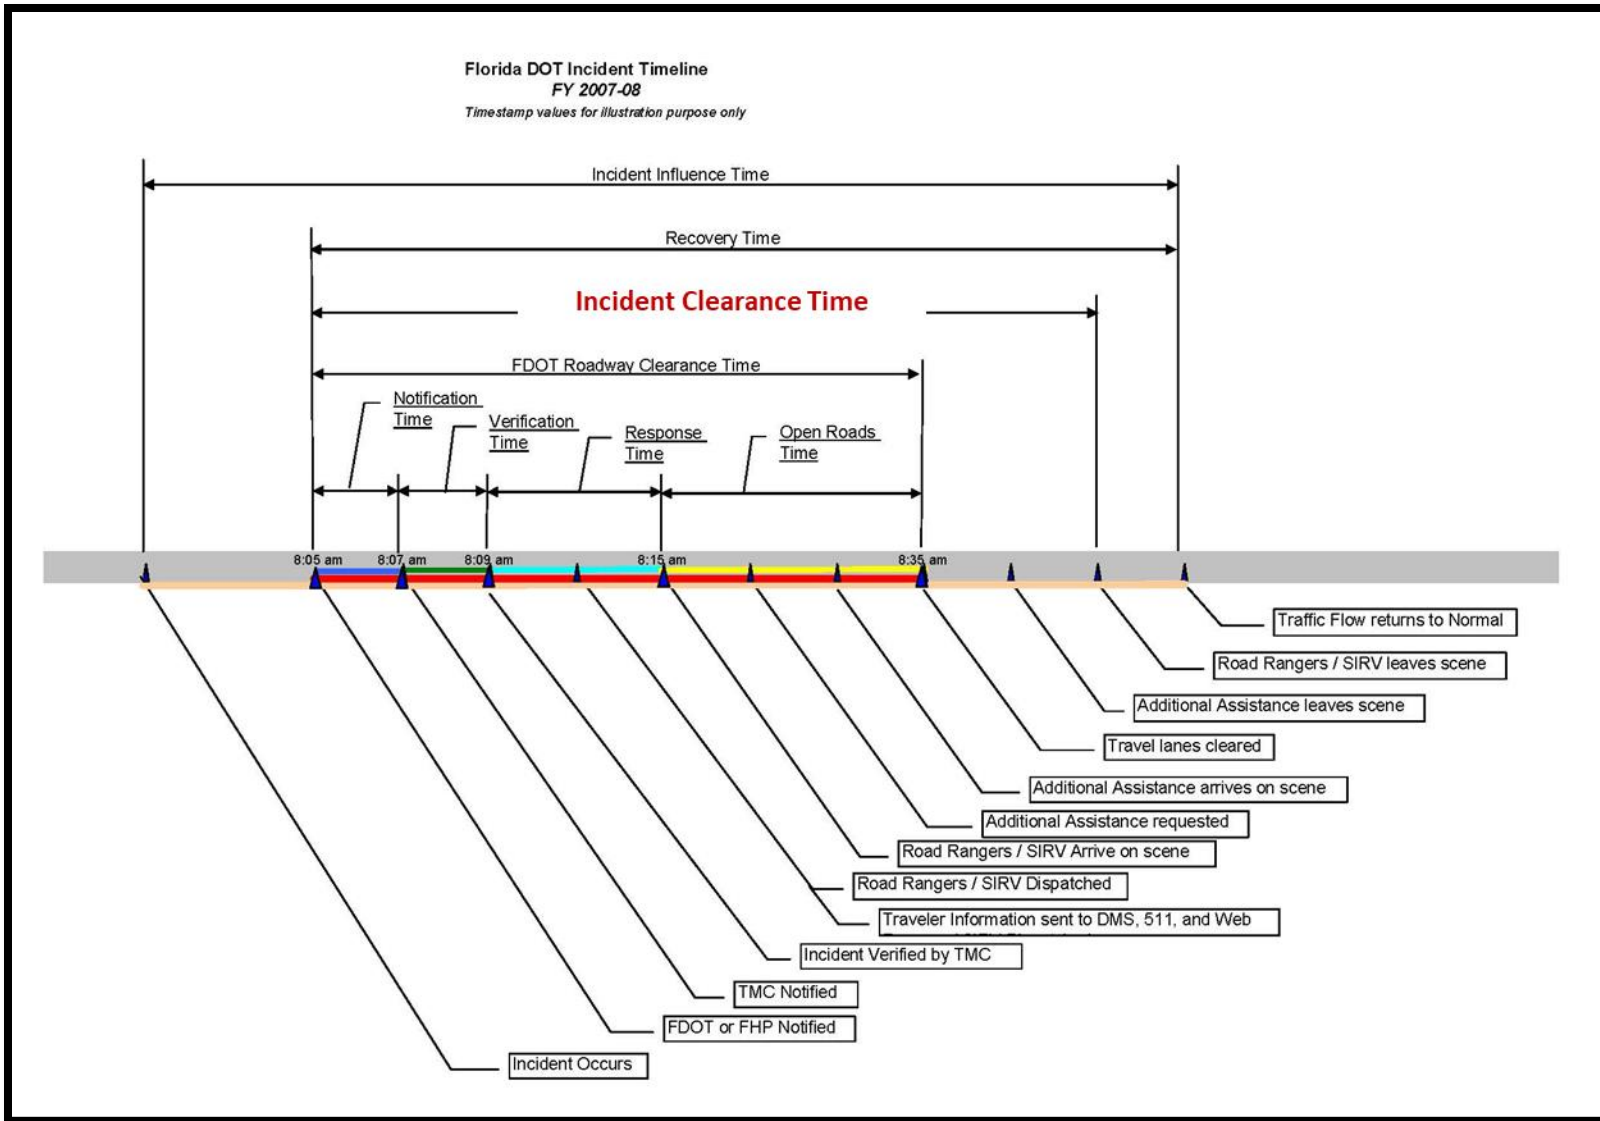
Florida DOT Incident Timeline
FY 2007-08
Timestamp values for illustration purpose only

Incident Influence Time

Recovery Time

Incident Clearance Time

FDOT Roadway Clearance Time

Notification Time

Verification Time

Response Time

Open Roads Time

8:05 am 8:07 am 8:09 am 8:15 am 8:35 am

Traffic Flow returns to Normal

Road Rangers / SIRV leaves scene

Additional Assistance leaves scene

Travel lanes cleared

Additional Assistance arrives on scene

Additional Assistance requested

Road Rangers / SIRV Arrive on scene

Road Rangers / SIRV Dispatched

Traveler Information sent to DMS, 511, and Web

Incident Verified by TMC

TMC Notified

FDOT or FHP Notified

Incident Occurs